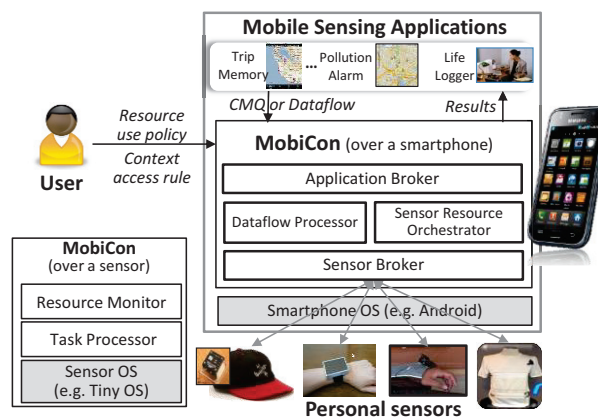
Mobile Sensing Applications

Trip Memory

...

Pollution Alarm

Life Logger

CMQ or Dataflow

Results

Resource use policy

Context access rule

User

MobiCon (over a smartphone)

Application Broker

Dataflow Processor

Sensor Resource Orchestrator

Sensor Broker

Smartphone OS (e.g. Android)

MobiCon
(over a sensor)

Resource Monitor

Task Processor

Sensor OS
(e.g. Tiny OS)

Personal sensors